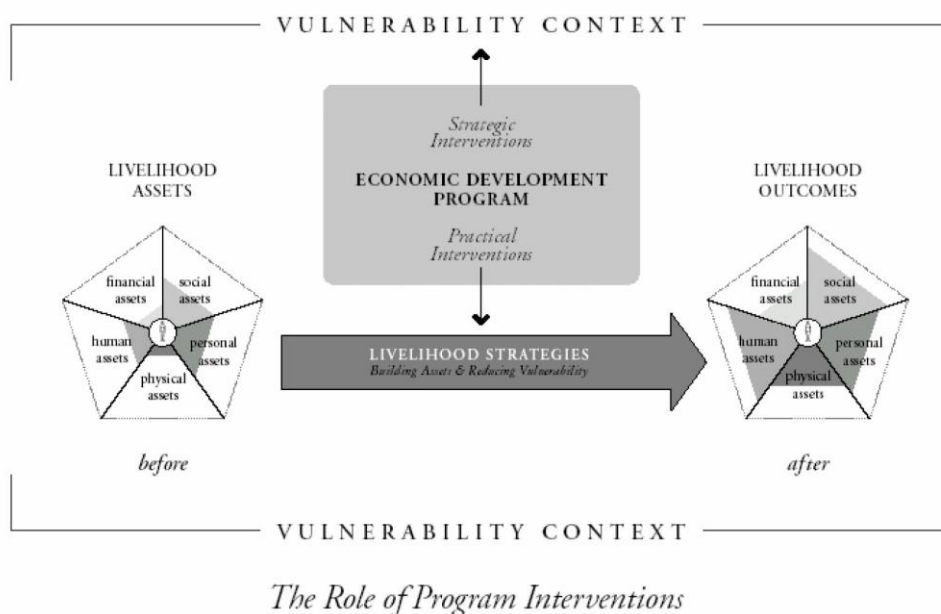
VULNERABILITY CONTEXT

Strategic Interventions

ECONOMIC DEVELOPMENT PROGRAM

Practical Interventions

LIVELIHOOD ASSETS

financial assets
social assets
human assets
personal assets
physical assets

before

LIVELIHOOD STRATEGIES
Building Assets & Reducing Vulnerability

LIVELIHOOD OUTCOMES

financial assets
social assets
human assets
personal assets
physical assets

after

VULNERABILITY CONTEXT

The Role of Program Interventions